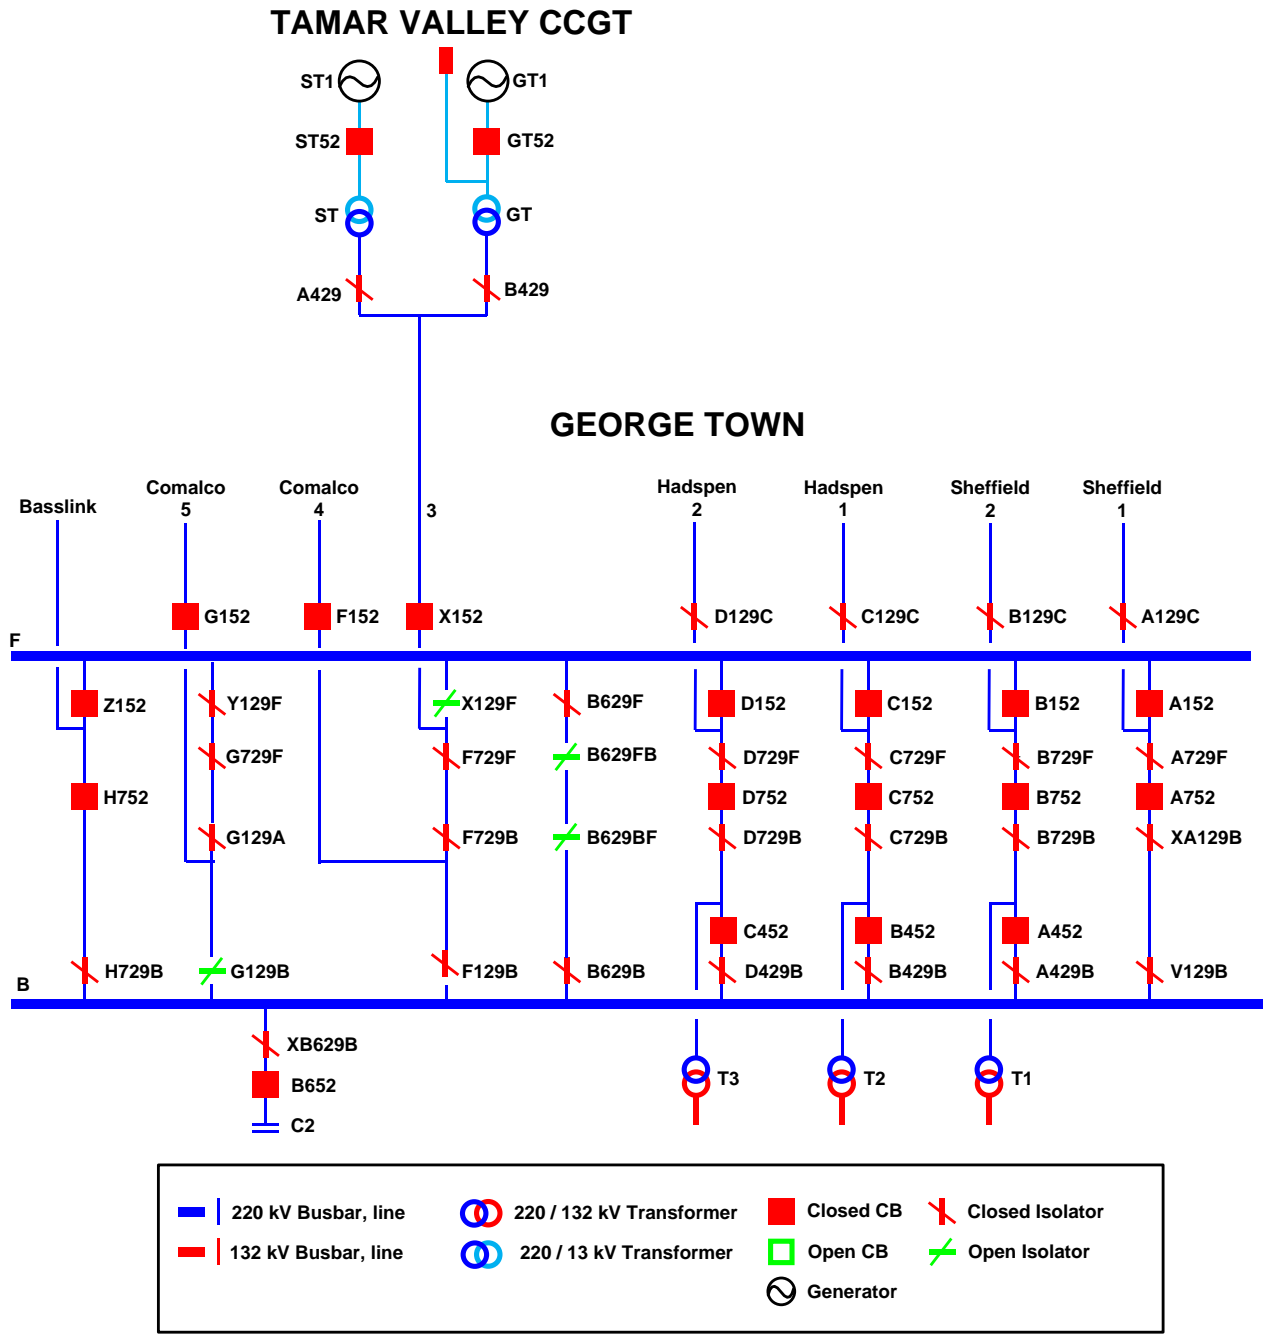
TAMAR VALLEY CCGT

ST1 GT1

ST52 GT52

ST GT

A429 B429

GEORGE TOWN

Basslink

Comalco 5

Comalco 4

3

Hadspen 2

Hadspen 1

Sheffield 2

Sheffield 1

G152 F152 X152 D129C C129C B129C A129C

F

Z152 Y129F X129F B629F D152 C152 B152 A152

G729F F729F B629FB D729F C729F B729F A729F

H752 D752 C752 B752 A752

G129A F729B B629BF D729B C729B B729B XA129B

C452 B452 A452

H729B G129B F129B B629B D429B B429B A429B V129B

B

XB629B

B652

C2

T3 T2 T1

220 kV Busbar, line

132 kV Busbar, line

220 / 132 kV Transformer

220 / 13 kV Transformer

Closed CB

Open CB

Generator

Closed Isolator

Open Isolator